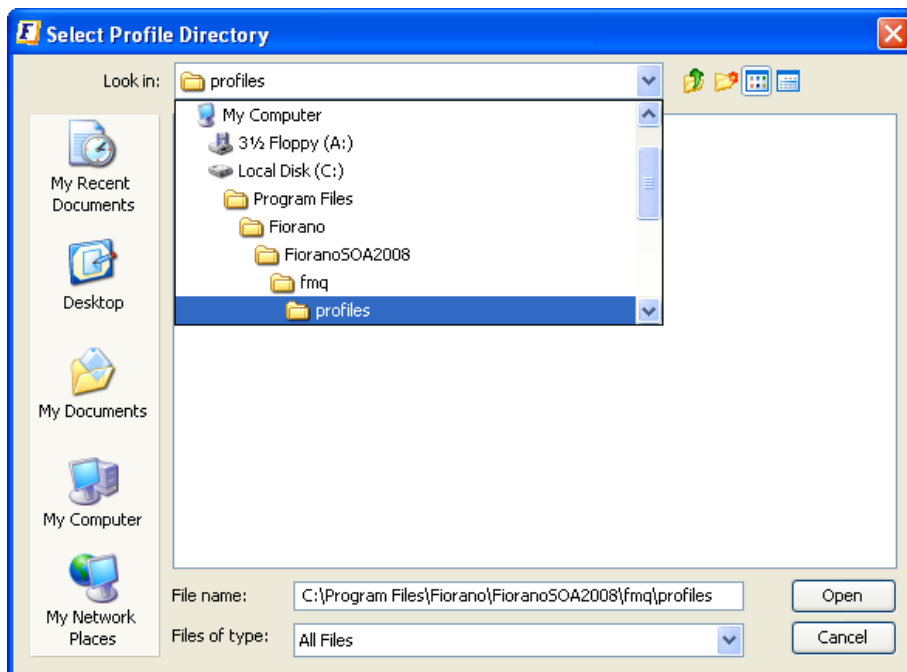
Select Profile Directory

Look in: profiles

My Computer
3½ Floppy (A:)
Local Disk (C:)
Program Files
Fiorano
FioranoSOA2008
fmq
profiles

My Recent Documents

Desktop

My Documents

My Computer

My Network Places

File name: C:\Program Files\Fiorano\FioranoSOA2008\fmq\profiles

Files of type: All Files

Open

Cancel